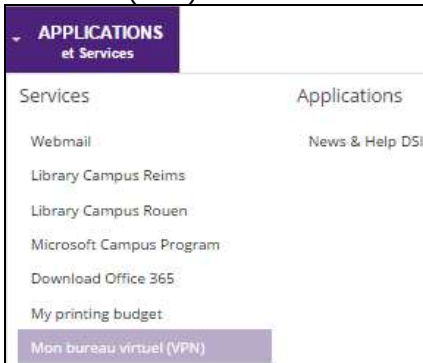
APPLICATIONS
et Services

Services

Webmail

Library Campus Reims

Library Campus Rouen

Microsoft Campus Program

Download Office 365

My printing budget

Mon bureau virtuel (VPN)

Applications

News & Help DSI